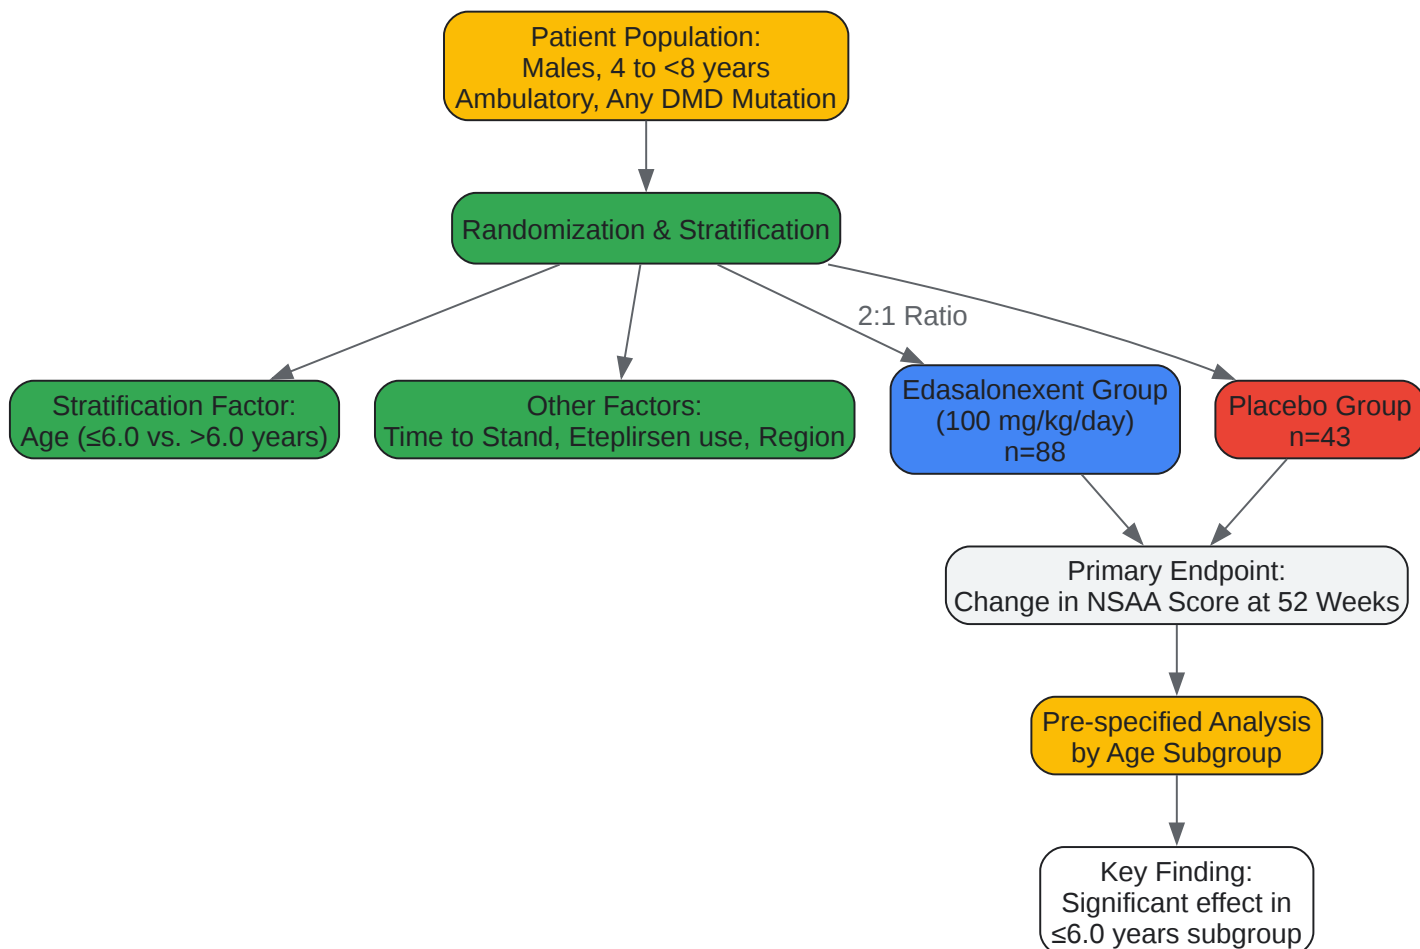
Patient Population:
Males, 4 to <8 years
Ambulatory, Any DMD Mutation

Randomization & Stratification

2:1 Ratio

Stratification Factor:
Age (≤6.0 vs. >6.0 years)

Other Factors:
Time to Stand, Eteplirsen use, Region

Edasalonexent Group
(100 mg/kg/day)
n=88

Placebo Group
n=43

Primary Endpoint:
Change in NSAA Score at 52 Weeks

Pre-specified Analysis
by Age Subgroup

Key Finding:
Significant effect in
≤6.0 years subgroup